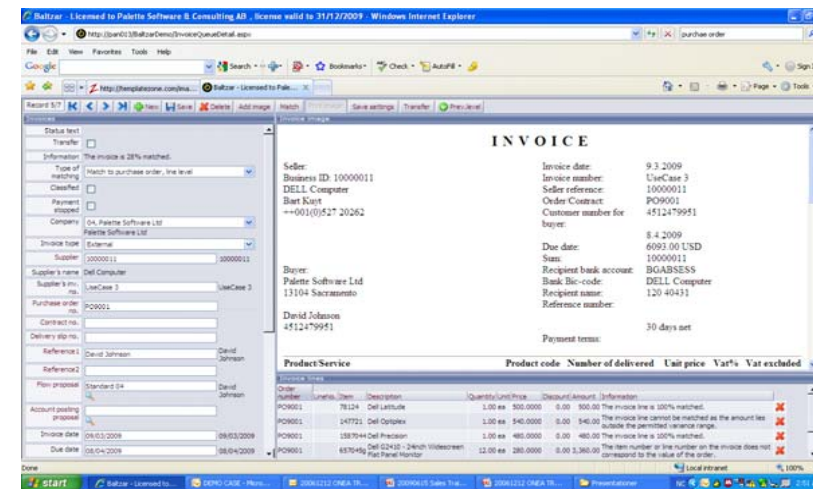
Baltzar - Licensed to Palette Software & Consulting AB , license valid to 31/12/2009 - Windows Internet Explorer

http://pan013/BaltzarDemo/InvoiceQueueDetail.aspx

purchase order

File Edit View Favorites Tools Help

Google

Search · Bookmarks · Check · AutoFill ·

http://templatezone.com/ma... Baltzar - Licensed to Pale...

Page · Tools

Record 5/7 New Save Delete Add image Match Save settings Transfer Prev.level

Invoices

Status text

Transfer

Information The invoice is 28% matched.

Type of matching Match to purchase order, line level

Classified

Payment stopped

Company 04, Palette Software Ltd
Palette Software Ltd

Invoice type External

Supplier 10000011 10000011

Supplier's name Dell Computer

Supplier's inv. no. UseCase 3 UseCase 3

Purchase order no. PO9001

Contract no.

Delivery slip no.

Reference1 David Johnson David Johnson

Reference2

Flow proposal Standard 04 David Johnson

Account posting proposal

Invoice date 09/03/2009 09/03/2009

Due date 08/04/2009 08/04/2009

Invoice image

INVOICE

Seller:
Business ID: 10000011
DELL Computer
Bart Kuyt
++001(0)527 20262

Invoice date: 9.3.2009
Invoice number: UseCase 3
Seller reference: 10000011
Order/Contract: PO9001
Customer number for buyer: 4512479951
8.4.2009
Due date: 6093.00 USD
Sum: 10000011
Recipient bank account: BGABSESS
Bank Bic-code: DELL Computer
Recipient name: 120 40431
Reference number:

Buyer:
Palette Software Ltd
13104 Sacramento

David Johnson
4512479951

30 days net
Payment terms:

Product/Service Product code Number of delivered Unit price Vat% Vat excluded

Invoice lines

| Order number | Lineno. | Item | Description | Quantity | Unit | Price | Discount | Amount | Information |
|---|---|---|---|---|---|---|---|---|---|
| PO9001 | | 78124 | Dell Latitude | 1.00 | ea | 500.0000 | 0.00 | 500.00 | The invoice line is 100% matched. |
| PO9001 | | 147721 | Dell Optiplex | 1.00 | ea | 540.0000 | 0.00 | 540.00 | The invoice line cannot be matched as the amount lies outside the permitted variance range. |
| PO9001 | | 1587044 | Dell Precision | 1.00 | ea | 480.0000 | 0.00 | 480.00 | The invoice line is 100% matched. |
| PO9001 | | 6570456 | Dell G2410 - 24inch Widescreen Flat Panel Monitor | 12.00 | ea | 280.0000 | 0.00 | 3,360.00 | The item number or line number on the invoice does not correspond to the value of the order. |

Done

Local intranet 100%

start Baltzar - Licensed to... DEMO CASE - Micro... 20061212 ONEA TR... 20090615 Sales Trai... 20061212 ONEA TR... Presentationer